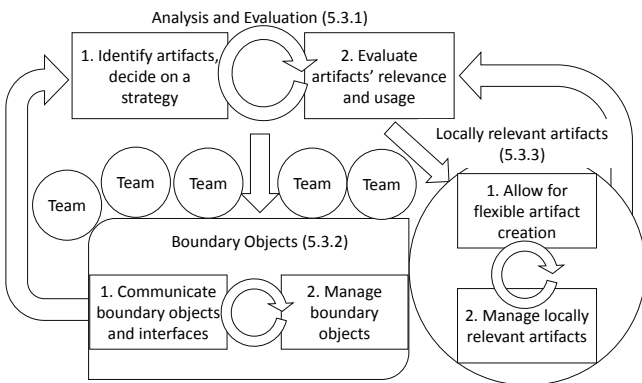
Analysis and Evaluation (5.3.1)

1. Identify artifacts, decide on a strategy

2. Evaluate artifacts' relevance and usage

Locally relevant artifacts (5.3.3)

Team

Team

Team

Team

Team

1. Allow for flexible artifact creation

Boundary Objects (5.3.2)

1. Communicate boundary objects and interfaces

2. Manage boundary objects

2. Manage locally relevant artifacts